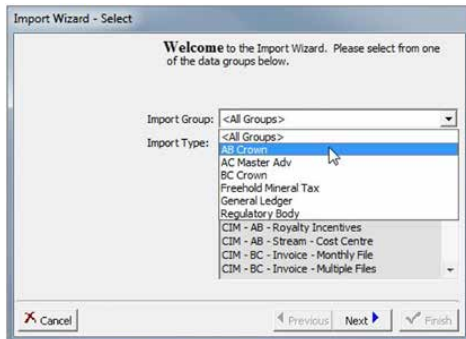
Import Wizard - Select

Welcome to the Import Wizard. Please select from one of the data groups below.

Import Group: <All Groups>

Import Type:

<All Groups>
AB Crown
AC Master Adv
BC Crown
Freehold Mineral Tax
General Ledger
Regulatory Body

CIM - AB - Royalty Incentives
CIM - AB - Stream - Cost Centre
CIM - BC - Invoice - Monthly File
CIM - BC - Invoice - Multiple Files

Cancel
Previous
Next
Finish